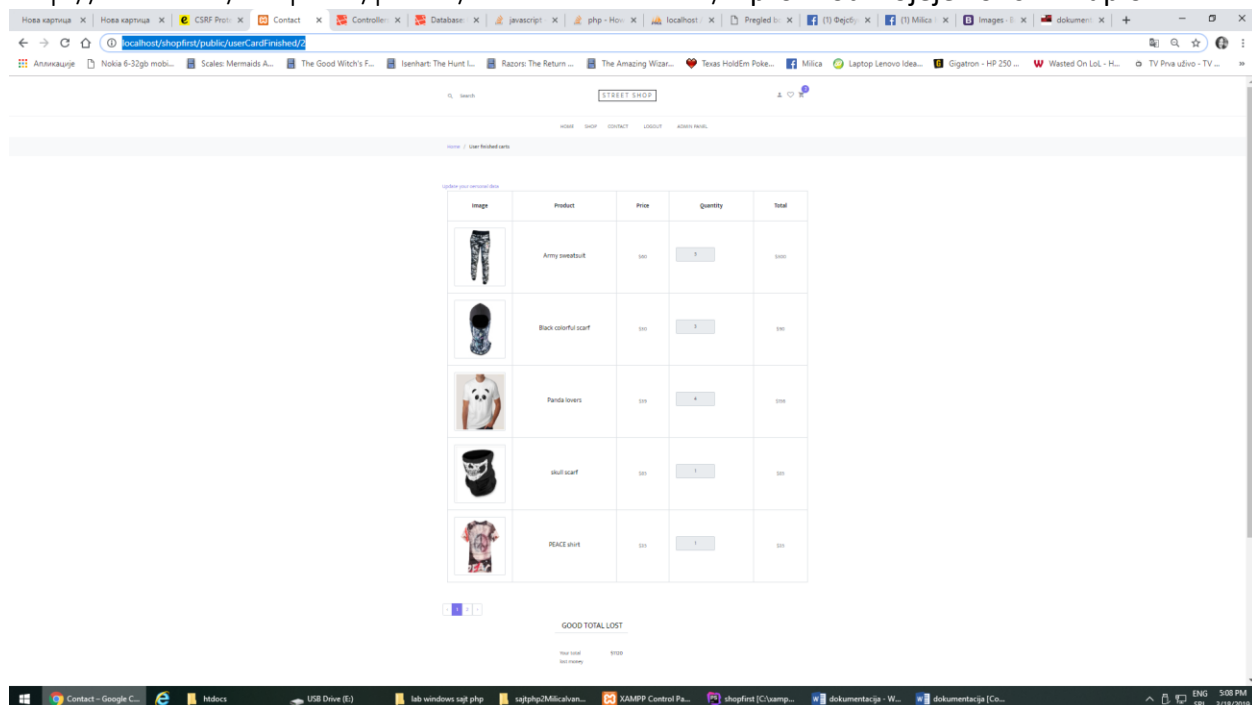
Нова картица × | Нова картица × | CSRF Prot × | Contact × | Controlle × | Database × | javascript × | php - How × | localhost × | Pregled b × | (1) Фејсбу × | (1) Milica × | Images - × | dokument × | +

localhost/shopfirst/public/userCardFinished/2

Апликације | Nokia 6-32gb mobi... | Scales: Mermaids A... | The Good Witch's F... | Isenhart: The Hunt I... | Razors: The Return ... | The Amazing Wizar... | Texas HoldEm Poke... | Milica | Laptop Lenovo Idea... | Gigatron - HP 250 ... | Wasted On LoL - H... | TV Prva uživo - TV ...

Search

STREET SHOP

HOME SHOP CONTACT LOGOUT ADMIN PANEL

Home / User finished carts

Update your personal data

| Image | Product | Price | Quantity | Total |
|---|---|---|---|---|
| | Army sweatsuit | $80 | 5 | $400 |
| | Black colorful scarf | $10 | 3 | $30 |
| | Panda lovers | $19 | 4 | $76 |
| | skull scarf | $11 | 1 | $11 |
| | PEACE shirt | $13 | 1 | $13 |

‹ 1 2 ›

GOOD TOTAL LOST

Your total lost money $530

Contact - Google C... | htdocs | USB Drive (E:) | lab windows sajt php | sajtphp2Milicalvan... | XAMPP Control Pa... | shopfirst [C:\xamp... | dokumentacija - W... | dokumentacija [Co...

ENG SRL 5:08 PM 2/18/2019